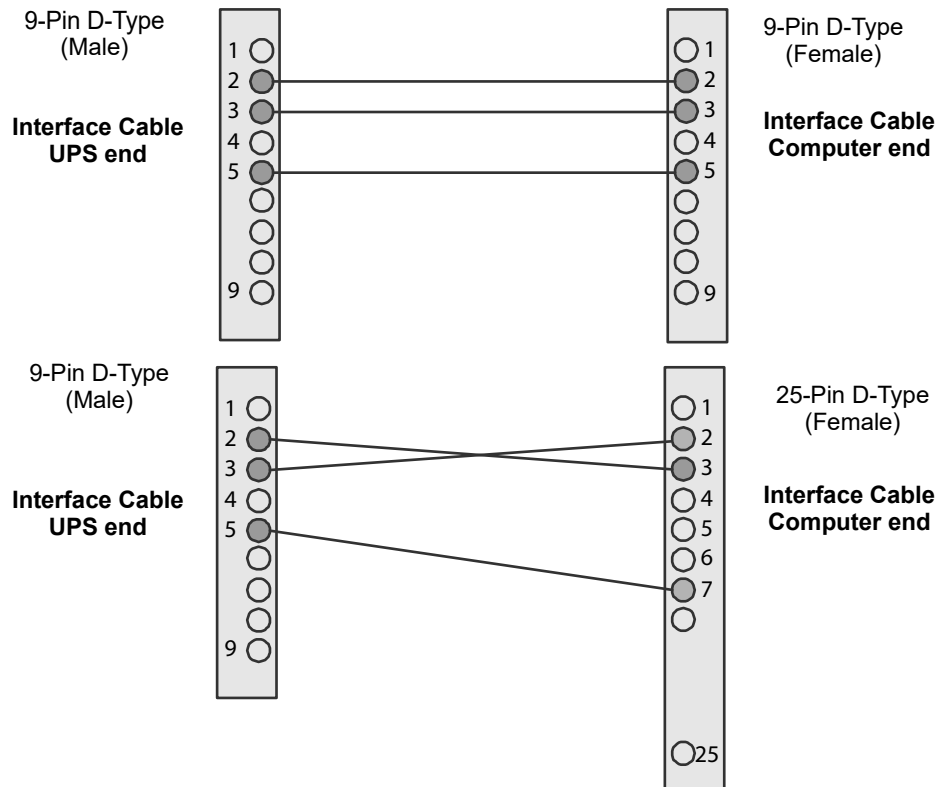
9-Pin D-Type
(Male)

Interface Cable
UPS end

1
2
3
4
5
9

1
2
3
4
5
9

9-Pin D-Type
(Female)

Interface Cable
Computer end

9-Pin D-Type
(Male)

Interface Cable
UPS end

1
2
3
4
5
9

1
2
3
4
5
6
7
25

25-Pin D-Type
(Female)

Interface Cable
Computer end